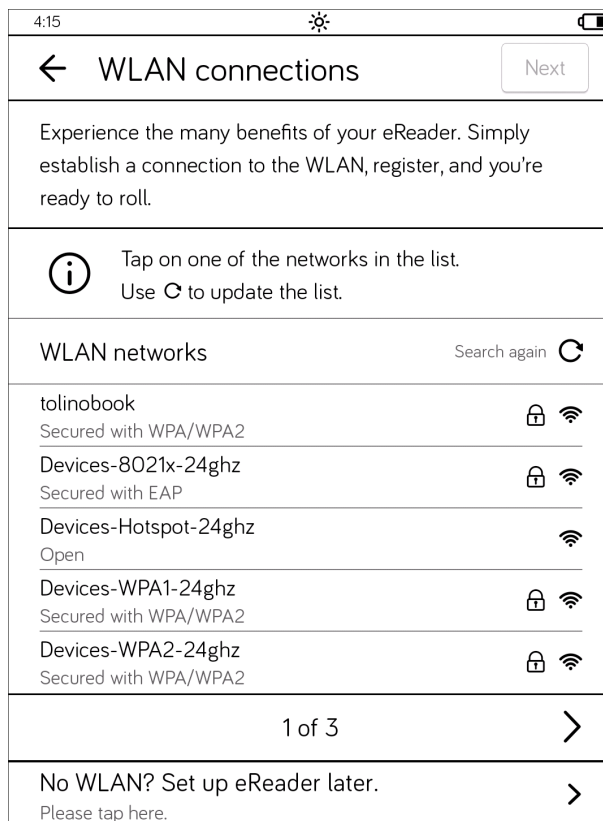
4:15

WLAN connections

Next

Experience the many benefits of your eReader. Simply establish a connection to the WLAN, register, and you're ready to roll.

Tap on one of the networks in the list.
Use C to update the list.

WLAN networks

Search again

tolinobook
Secured with WPA/WPA2

Devices-8021x-24ghz
Secured with EAP

Devices-Hotspot-24ghz
Open

Devices-WPA1-24ghz
Secured with WPA/WPA2

Devices-WPA2-24ghz
Secured with WPA/WPA2

1 of 3

No WLAN? Set up eReader later.
Please tap here.